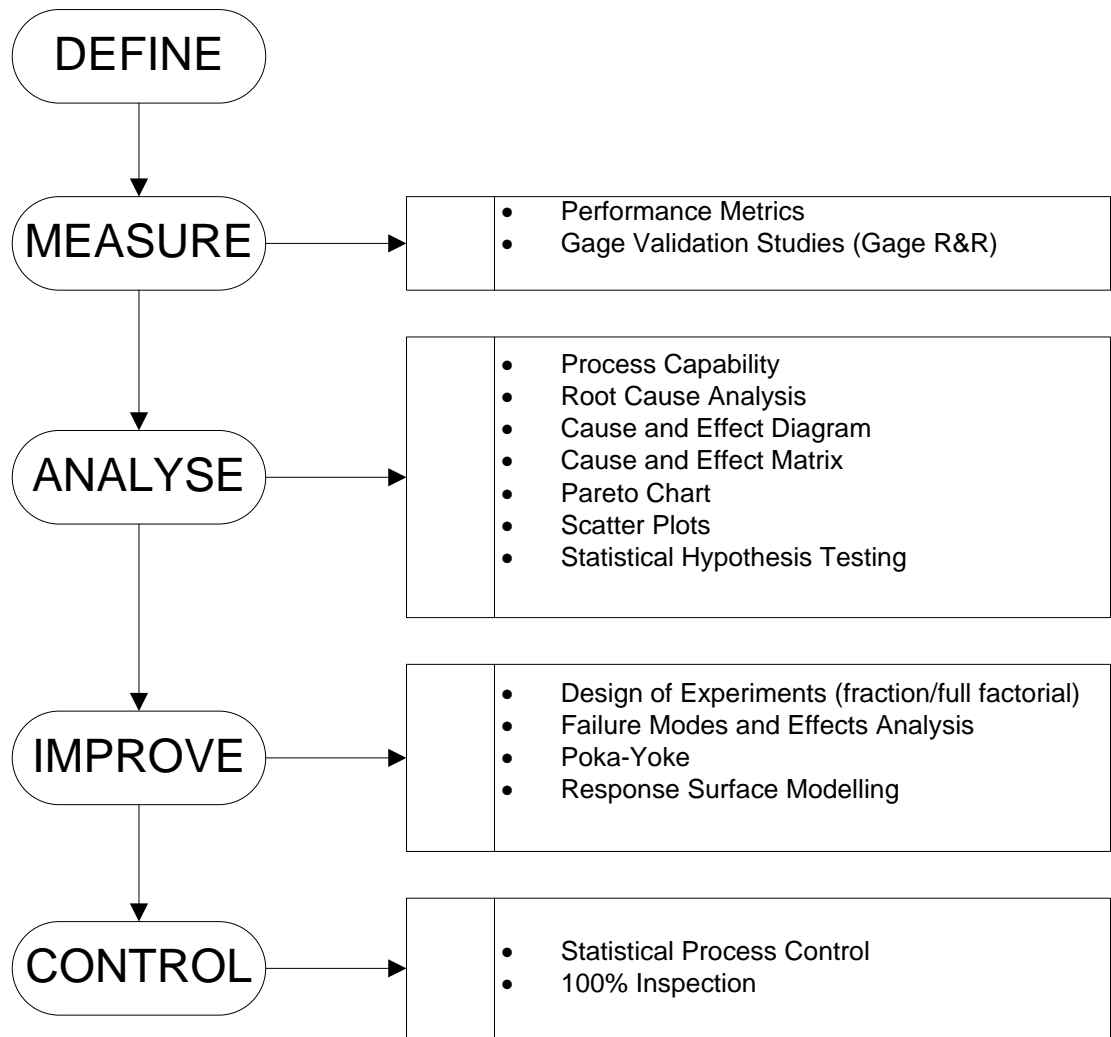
DEFINE

MEASURE

- Performance Metrics
- Gage Validation Studies (Gage R&R)

ANALYSE

- Process Capability
- Root Cause Analysis
- Cause and Effect Diagram
- Cause and Effect Matrix
- Pareto Chart
- Scatter Plots
- Statistical Hypothesis Testing

IMPROVE

- Design of Experiments (fraction/full factorial)
- Failure Modes and Effects Analysis
- Poka-Yoke
- Response Surface Modelling

CONTROL

- Statistical Process Control
- 100% Inspection